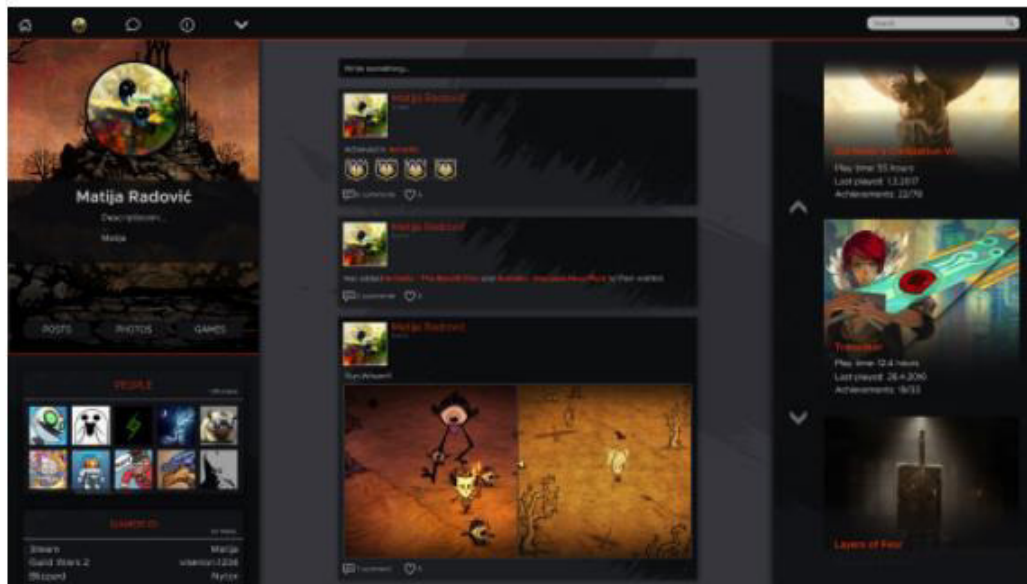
Search

Matija Radović

Description

Matija

POSTS PHOTOS GAMES

PEOPLE

GAMERIDS

Steam Matija
Guild Wars 2 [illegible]
Blizzard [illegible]

Write something...

Matija Radović

Achievements: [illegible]

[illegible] comments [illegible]

Matija Radović

Has added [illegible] and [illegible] to their wishlist

2 comments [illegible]

Matija Radović

Starvation!

1 comment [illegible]

Sid Meier's Civilization VI
Play time: 55 hours
Last played: 1.3.2017
Achievements: 22/70

Transistor
Play time: 12.4 hours
Last played: 26.4.2016
Achievements: 19/33

Layers of Fear